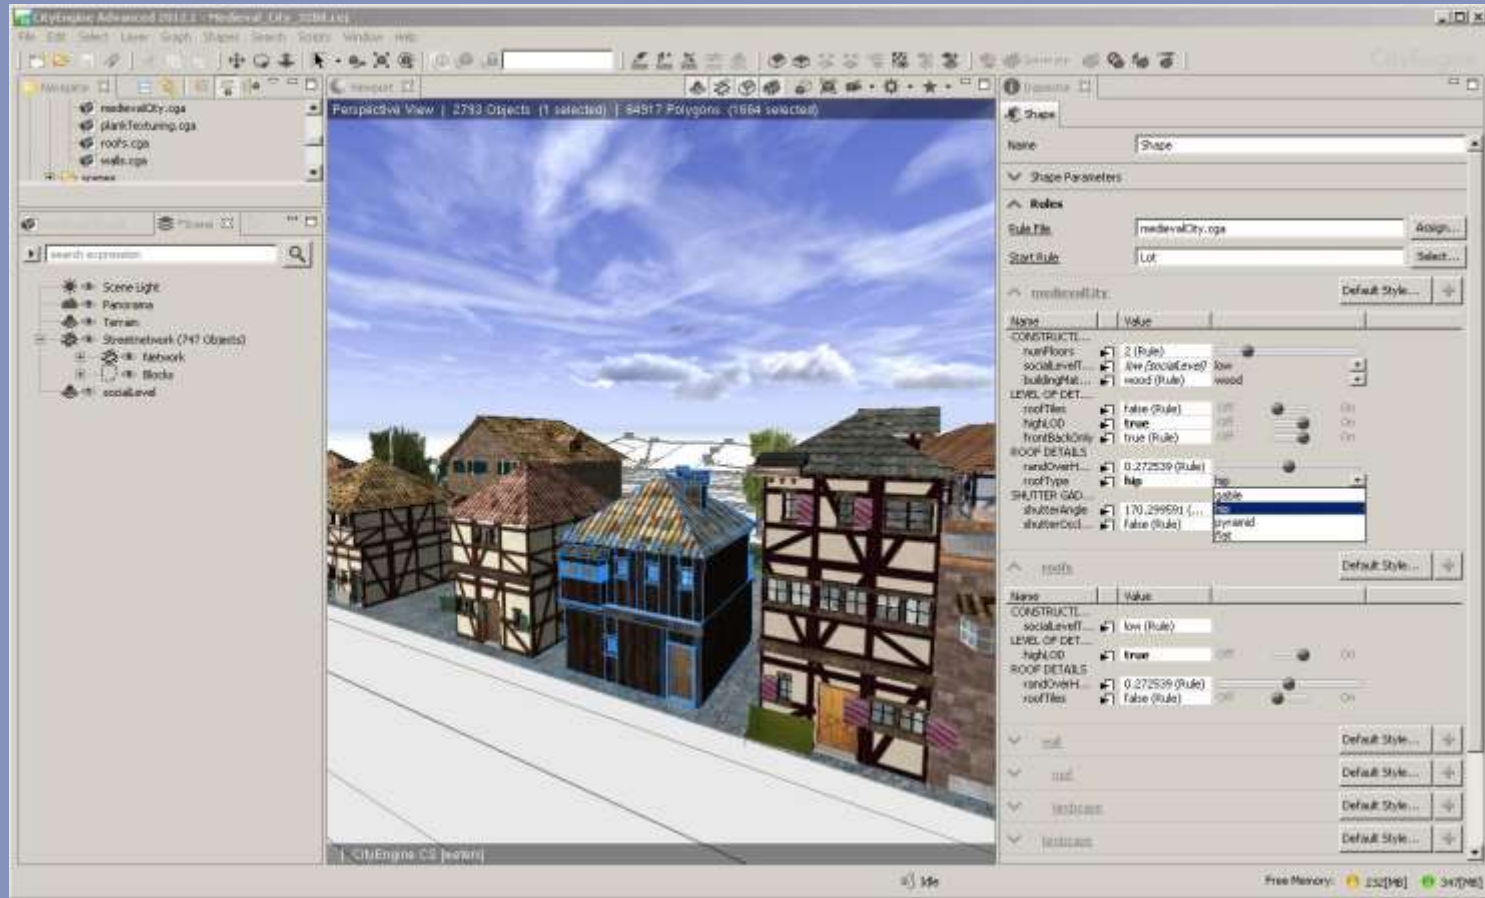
CityEngine Advanced 2012.1 - Medieval_City_2084.cej

File Edit Select Layer Graph Shapes Search Scripts Window Help

Navigator

medievalCity.cga
plankTexturing.cga
roofs.cga
walls.cga
scenes

Scene

search expression

Scene Light
Panorama
Terrain
Streetnetwork (747 Objects)
Network
Blocks
socialLevel

Viewport

Perspective View | 2793 Objects (1 selected) | 84917 Polygons (1664 selected)

CityEngine CS [extern]

Inspector

Shape

Name Shape

Shape Parameters

Rules

Rule File medievalCity.cga Assign...

Start Rule Lot Select...

medievalCity Default Style...

| Name | Value |
|---|---|
| CONSTRUCTI... | |
| numFloors | 2 (Rule) |
| socialLevelT... | low (socialLevel) low |
| buildingMat... | wood (Rule) wood |
| LEVEL OF DET... | |
| roofTiles | false (Rule) Off On |
| highLOD | true Off On |
| frontBackOnly | true (Rule) Off On |
| ROOF DETAILS | |
| randOverH... | 0.272539 (Rule) |
| roofType | hip hip |
| SHUTTER GAD... | gable |
| shutterAngle | 170.299591 (... hip |
| shutterOccl... | false (Rule) pyramid |
| | flat |

roofs Default Style...

| Name | Value |
|---|---|
| CONSTRUCTI... | |
| socialLevelT... | low (Rule) |
| LEVEL OF DET... | |
| highLOD | true Off On |
| ROOF DETAILS | |
| randOverH... | 0.272539 (Rule) |
| roofTiles | false (Rule) Off On |

wall Default Style...
roof Default Style...
textures Default Style...
textures Default Style...

Idle

Free Memory: 232[MB] 347[MB]